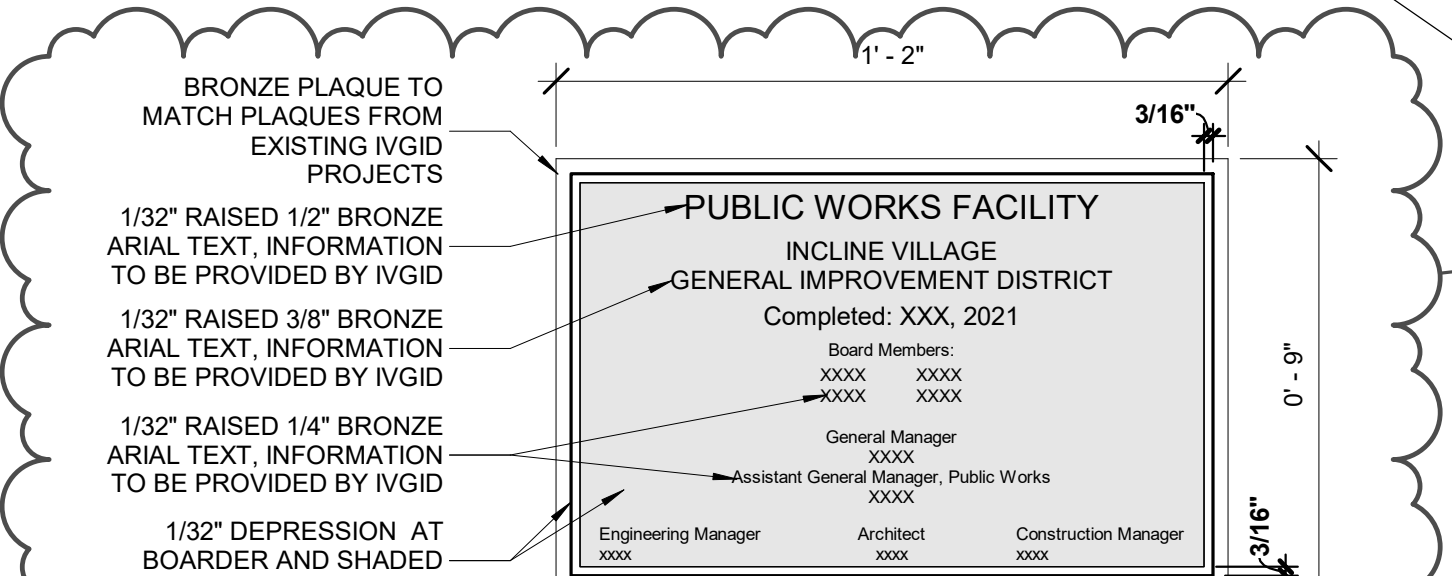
BRONZE PLAQUE TO MATCH PLAQUES FROM EXISTING IVGID PROJECTS

1/32" RAISED 1/2" BRONZE ARIAL TEXT, INFORMATION TO BE PROVIDED BY IVGID

1/32" RAISED 3/8" BRONZE ARIAL TEXT, INFORMATION TO BE PROVIDED BY IVGID

1/32" RAISED 1/4" BRONZE ARIAL TEXT, INFORMATION TO BE PROVIDED BY IVGID

1/32" DEPRESSION AT BOARDER AND SHADED

1' - 2"

3/16"

0' - 9"

3/16"

PUBLIC WORKS FACILITY

INCLINE VILLAGE
GENERAL IMPROVEMENT DISTRICT

Completed: XXX, 2021

Board Members:
XXXX XXXX
XXXX XXXX

General Manager
XXXX
Assistant General Manager, Public Works
XXXX

Engineering Manager
xxxx

Architect
xxxx

Construction Manager
xxxx